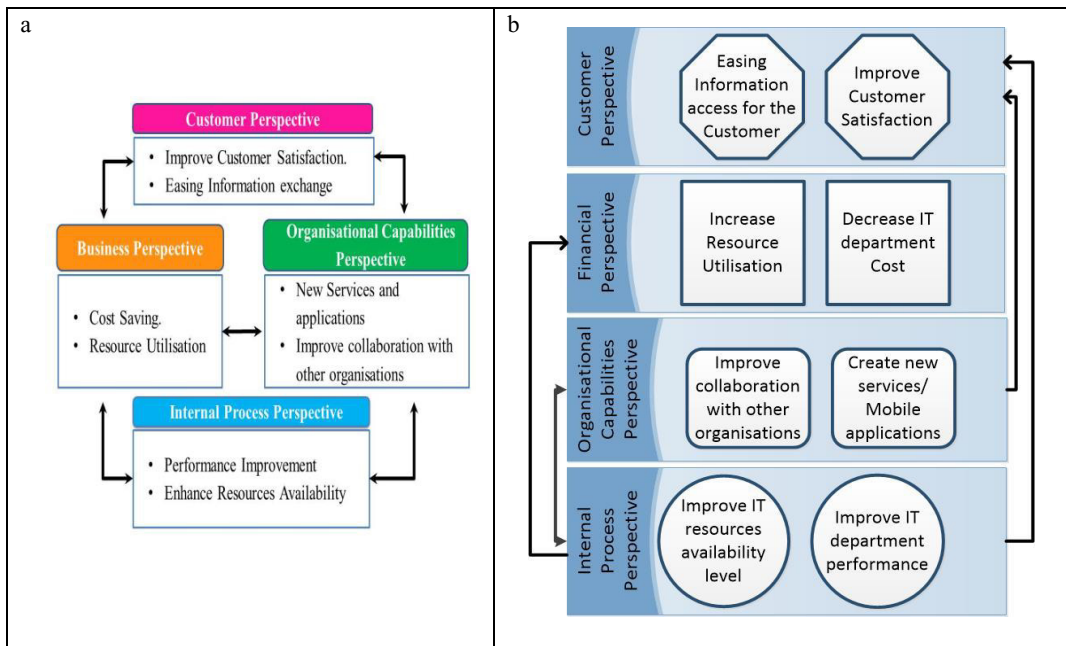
a

Customer Perspective

• Improve Customer Satisfaction.
• Easing Information exchange

Business Perspective

• Cost Saving.
• Resource Utilisation

Organisational Capabilities Perspective

• New Services and applications
• Improve collaboration with other organisations

Internal Process Perspective

• Performance Improvement
• Enhance Resources Availability

b

Customer Perspective

Easing Information access for the Customer

Improve Customer Satisfaction

Financial Perspective

Increase Resource Utilisation

Decrease IT department Cost

Organisational Capabilities Perspective

Improve collaboration with other organisations

Create new services/ Mobile applications

Internal Process Perspective

Improve IT resources availability level

Improve IT department performance